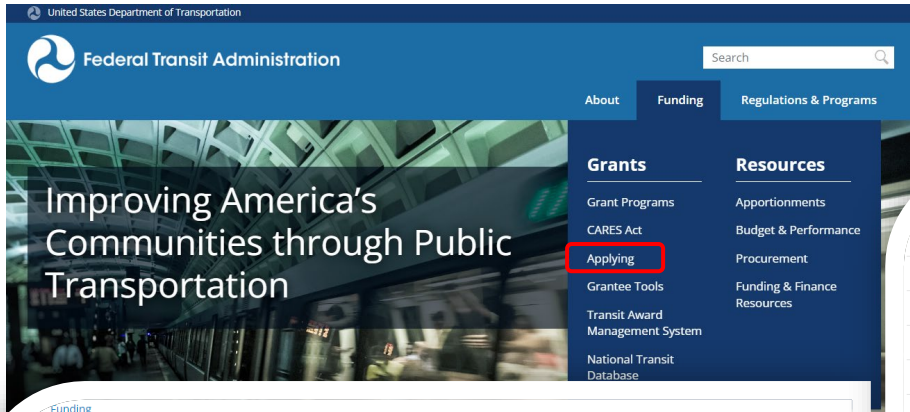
United States Department of Transportation

Federal Transit Administration

Search

About Funding Regulations & Programs

Improving America's Communities through Public Transportation

Grants

Grant Programs

CARES Act

Applying

Grantee Tools

Transit Award Management System

National Transit Database

Resources

Apportionments

Budget & Performance

Procurement

Funding & Finance Resources

Funding